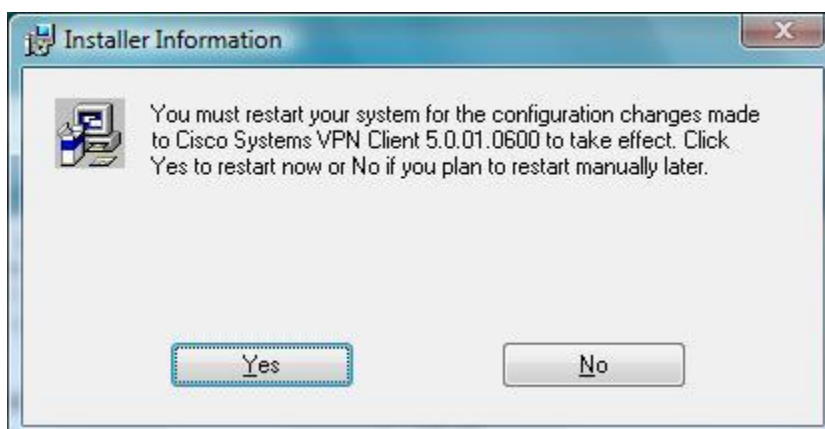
Installer Information

You must restart your system for the configuration changes made to Cisco Systems VPN Client 5.0.01.0600 to take effect. Click Yes to restart now or No if you plan to restart manually later.

Yes

No